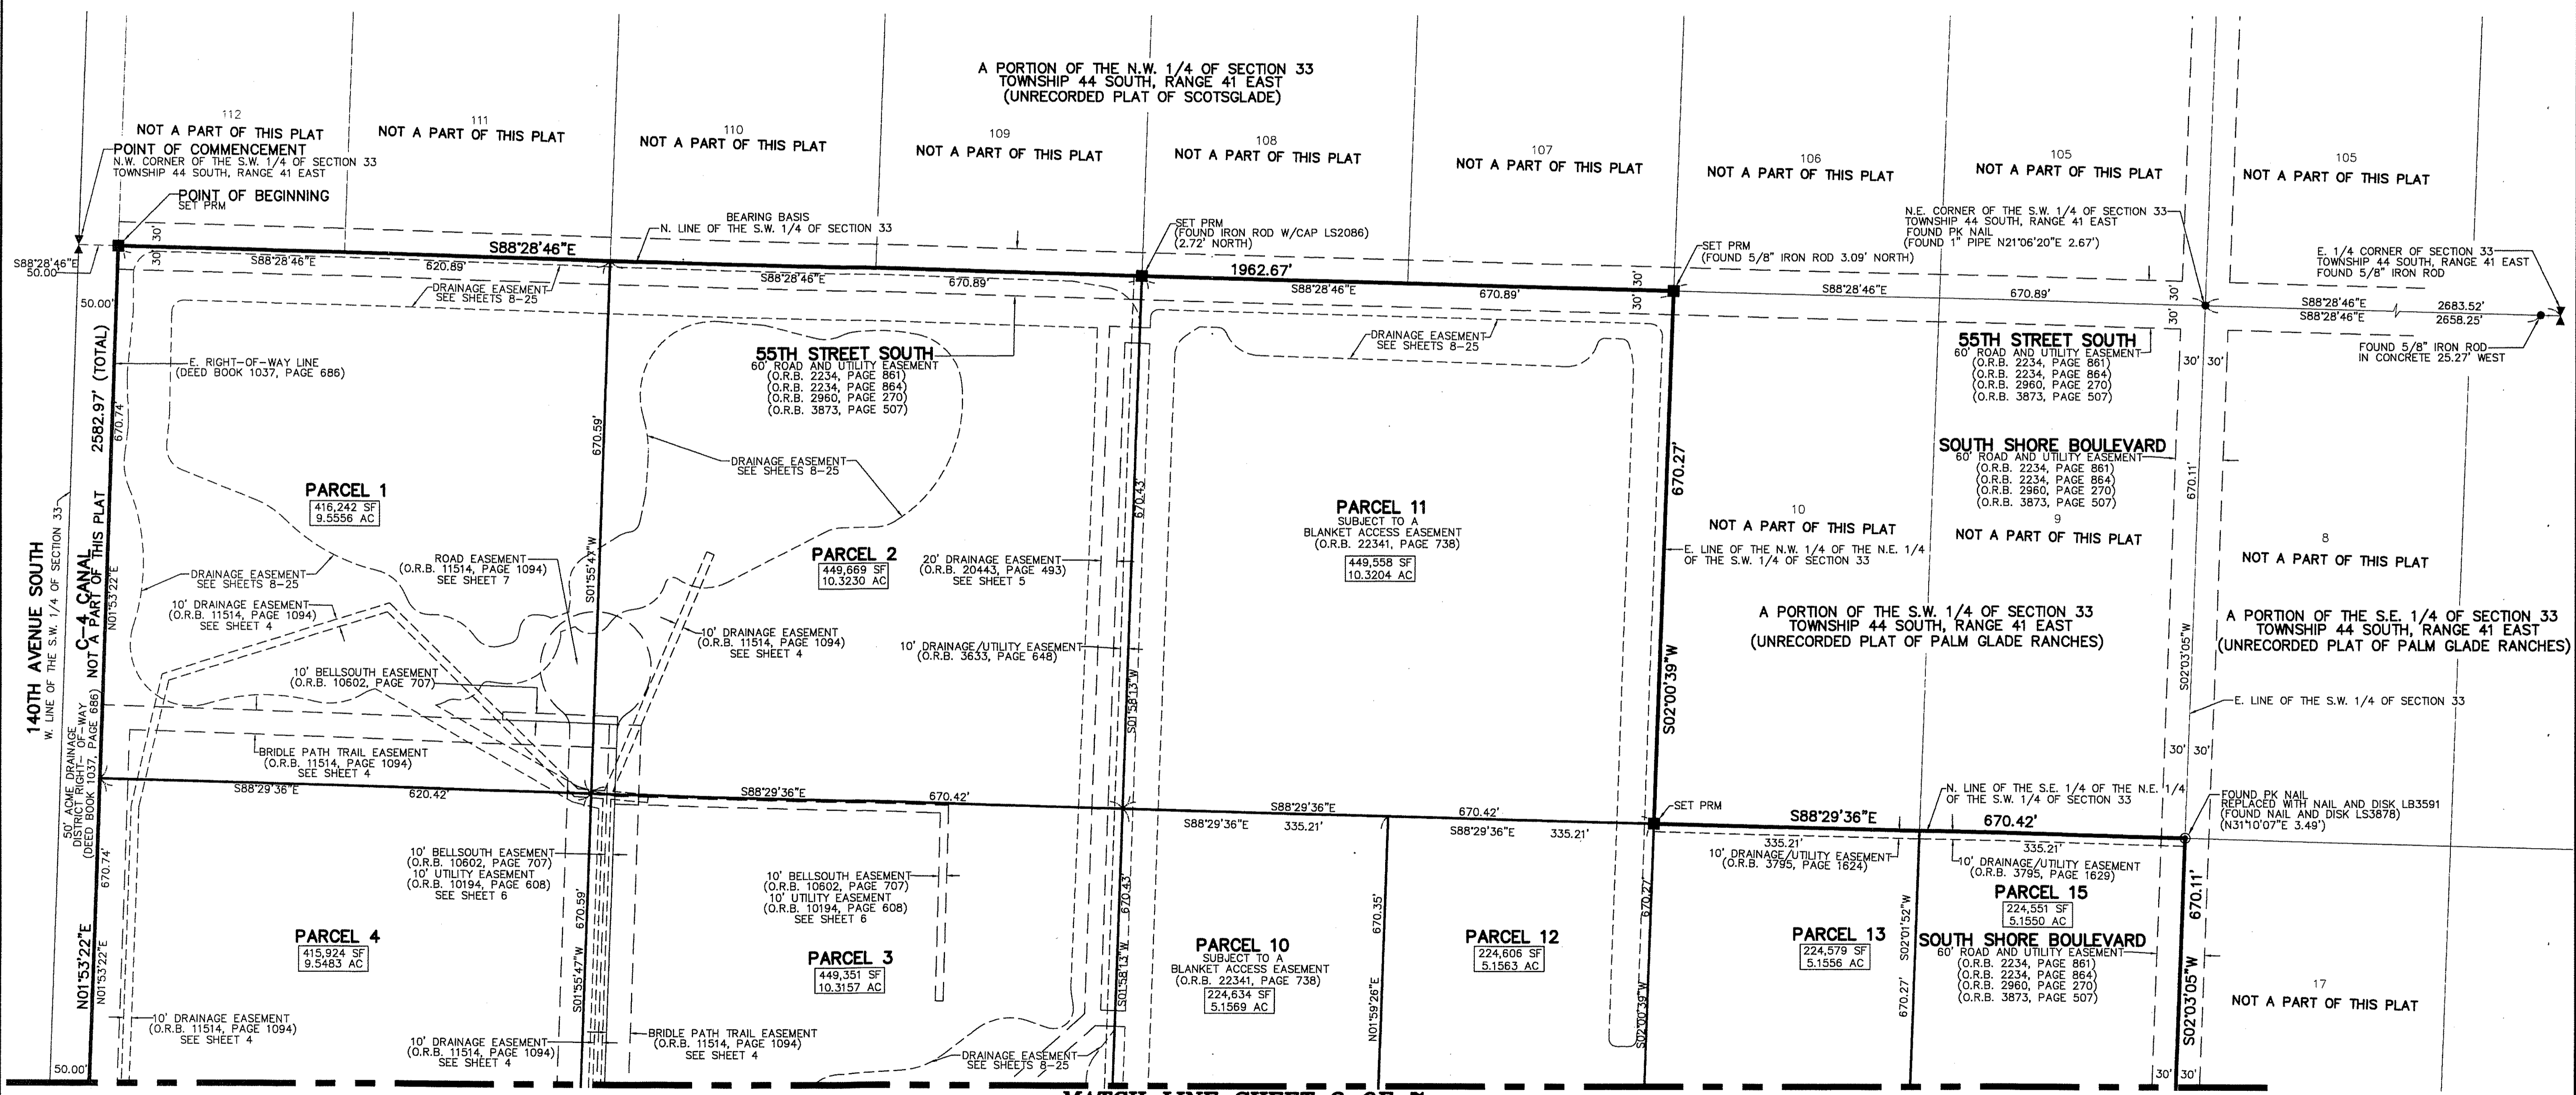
A PORTION OF THE N.W. 1/4 OF SECTION 33
TOWNSHIP 44 SOUTH, RANGE 41 EAST
(UNRECORDED PLAT OF SCOTSGLADE)

112
NOT A PART OF THIS PLAT

111
NOT A PART OF THIS PLAT

110
NOT A PART OF THIS PLAT

109
NOT A PART OF THIS PLAT

108
NOT A PART OF THIS PLAT

107
NOT A PART OF THIS PLAT

106
NOT A PART OF THIS PLAT

105
NOT A PART OF THIS PLAT

105
NOT A PART OF THIS PLAT

POINT OF COMMENCEMENT
N.W. CORNER OF THE S.W. 1/4 OF SECTION 33
TOWNSHIP 44 SOUTH, RANGE 41 EAST

POINT OF BEGINNING
SET PRM

BEARING BASIS
N. LINE OF THE S.W. 1/4 OF SECTION 33

SET PRM
(FOUND IRON ROD W/CAP LS2086)
(2.72' NORTH)

SET PRM
(FOUND 5/8" IRON ROD 3.09' NORTH)

N.E. CORNER OF THE S.W. 1/4 OF SECTION 33
TOWNSHIP 44 SOUTH, RANGE 41 EAST
FOUND PK NAIL
(FOUND 1" PIPE N21°06'20"E 2.67')

E. 1/4 CORNER OF SECTION 33
TOWNSHIP 44 SOUTH, RANGE 41 EAST
FOUND 5/8" IRON ROD

S88°28'46"E
50.00'
30'
S88°28'46"E
S88°28'46"E
620.89'
S88°28'46"E
670.89'
1962.67'
S88°28'46"E
670.89'
S88°28'46"E
670.89'
S88°28'46"E
S88°28'46"E
2683.52'
2658.25'
50.00'
30'
30'
30'

FOUND 5/8" IRON ROD
IN CONCRETE 25.27' WEST

DRAINAGE EASEMENT
SEE SHEETS 8-25

E. RIGHT-OF-WAY LINE
(DEED BOOK 1037, PAGE 686)

55TH STREET SOUTH
60' ROAD AND UTILITY EASEMENT
(O.R.B. 2234, PAGE 861)
(O.R.B. 2234, PAGE 864)
(O.R.B. 2960, PAGE 270)
(O.R.B. 3873, PAGE 507)

DRAINAGE EASEMENT
SEE SHEETS 8-25

55TH STREET SOUTH
60' ROAD AND UTILITY EASEMENT
(O.R.B. 2234, PAGE 861)
(O.R.B. 2234, PAGE 864)
(O.R.B. 2960, PAGE 270)
(O.R.B. 3873, PAGE 507)

30' 30'

SOUTH SHORE BOULEVARD
60' ROAD AND UTILITY EASEMENT
(O.R.B. 2234, PAGE 861)
(O.R.B. 2234, PAGE 864)
(O.R.B. 2960, PAGE 270)
(O.R.B. 3873, PAGE 507)

2582.97' (TOTAL)
670.74'
670.59'
DRAINAGE EASEMENT
SEE SHEETS 8-25
670.43'
670.27'
670.11'

PARCEL 1
416,242 SF
9.5556 AC

PARCEL 11
SUBJECT TO A
BLANKET ACCESS EASEMENT
(O.R.B. 22341, PAGE 738)
449,558 SF
10.3204 AC

10
NOT A PART OF THIS PLAT

9
NOT A PART OF THIS PLAT

8
NOT A PART OF THIS PLAT

140TH AVENUE SOUTH
W. LINE OF THE S.W. 1/4 OF SECTION 33
C-4 CANAL
NOT A PART OF THIS PLAT
N01°53'22"E

ROAD EASEMENT
(O.R.B. 11514, PAGE 1094)
SEE SHEET 7

PARCEL 2
449,669 SF
10.3230 AC

20' DRAINAGE EASEMENT
(O.R.B. 20443, PAGE 493)
SEE SHEET 5

E. LINE OF THE N.W. 1/4 OF THE N.E. 1/4
OF THE S.W. 1/4 OF SECTION 33

DRAINAGE EASEMENT
SEE SHEETS 8-25

S01°55'47"W

10' DRAINAGE EASEMENT
(O.R.B. 11514, PAGE 1094)
SEE SHEET 4

10' DRAINAGE EASEMENT
(O.R.B. 11514, PAGE 1094)
SEE SHEET 4

10' DRAINAGE/UTILITY EASEMENT
(O.R.B. 3633, PAGE 648)

S02°00'39"W

A PORTION OF THE S.W. 1/4 OF SECTION 33
TOWNSHIP 44 SOUTH, RANGE 41 EAST
(UNRECORDED PLAT OF PALM GLADE RANCHES)

S02°03'05"W

A PORTION OF THE S.E. 1/4 OF SECTION 33
TOWNSHIP 44 SOUTH, RANGE 41 EAST
(UNRECORDED PLAT OF PALM GLADE RANCHES)

10' BELLSOUTH EASEMENT
(O.R.B. 10602, PAGE 707)

S01°58'13"W

E. LINE OF THE S.W. 1/4 OF SECTION 33

50' ACME DRAINAGE
DISTRICT RIGHT-OF-WAY
(DEED BOOK 1037, PAGE 686)

BRIDLE PATH TRAIL EASEMENT
(O.R.B. 11514, PAGE 1094)
SEE SHEET 4

30' 30'

S88°29'36"E
620.42'
S88°29'36"E
670.42'
S88°29'36"E
335.21'
S88°29'36"E
670.42'
S88°29'36"E
335.21'
SET PRM
S88°29'36"E
670.42'

N. LINE OF THE S.E. 1/4 OF THE N.E. 1/4
OF THE S.W. 1/4 OF SECTION 33

FOUND PK NAIL
REPLACED WITH NAIL AND DISK LB3591
(FOUND NAIL AND DISK LS3878)
(N31°10'07"E 3.49')

335.21'
10' DRAINAGE/UTILITY EASEMENT
(O.R.B. 3795, PAGE 1624)

335.21'
10' DRAINAGE/UTILITY EASEMENT
(O.R.B. 3795, PAGE 1629)

10' BELLSOUTH EASEMENT
(O.R.B. 10602, PAGE 707)
10' UTILITY EASEMENT
(O.R.B. 10194, PAGE 608)
SEE SHEET 6

10' BELLSOUTH EASEMENT
(O.R.B. 10602, PAGE 707)
10' UTILITY EASEMENT
(O.R.B. 10194, PAGE 608)
SEE SHEET 6

670.74'
670.59'
670.43'
670.35'
670.27'
670.27'
670.11'

PARCEL 15
224,551 SF
5.1550 AC

PARCEL 4
415,924 SF
9.5483 AC

PARCEL 3
449,351 SF
10.3157 AC

PARCEL 10
SUBJECT TO A
BLANKET ACCESS EASEMENT
(O.R.B. 22341, PAGE 738)
224,634 SF
5.1569 AC

PARCEL 12
224,606 SF
5.1563 AC

PARCEL 13
224,579 SF
5.1556 AC

SOUTH SHORE BOULEVARD
60' ROAD AND UTILITY EASEMENT
(O.R.B. 2234, PAGE 861)
(O.R.B. 2234, PAGE 864)
(O.R.B. 2960, PAGE 270)
(O.R.B. 3873, PAGE 507)

N01°53'22"E
N01°53'22"E
S01°55'47"W
S01°58'13"W
N01°59'26"E
S02°00'39"W
S02°01'52"W
S02°03'05"W

17
NOT A PART OF THIS PLAT

10' DRAINAGE EASEMENT
(O.R.B. 11514, PAGE 1094)
SEE SHEET 4

10' DRAINAGE EASEMENT
(O.R.B. 11514, PAGE 1094)
SEE SHEET 4

BRIDLE PATH TRAIL EASEMENT
(O.R.B. 11514, PAGE 1094)
SEE SHEET 4

DRAINAGE EASEMENT
SEE SHEETS 8-25

50.00'
30' 30'

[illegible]